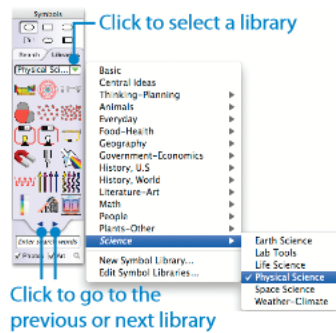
Symbols
Search
Library
Physical Sc...
Click to select a library
Basic
Central Ideas
Thinking–Planning
Animals
Everyday
Food–Health
Geography
Government–Economics
History, U.S
History, World
Literature–Art
Math
People
Plants–Other
Science
New Symbol Library...
Edit Symbol Libraries...
Earth Science
Lab Tools
Life Science
✓ Physical Science
Space Science
Weather–Climate
Enter search words
Photo
All
Click to go to the previous or next library